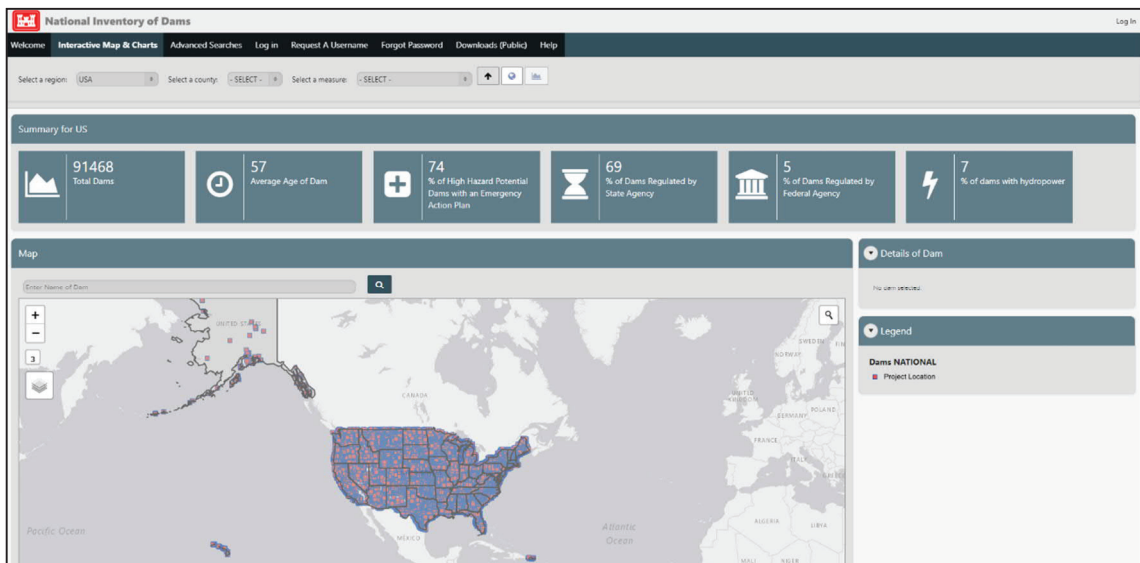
National Inventory of Dams

Log In

Welcome Interactive Map & Charts Advanced Searches Log in Request A Username Forgot Password Downloads (Public) Help

Select a region: USA Select a county: - SELECT - Select a measure: - SELECT -

Summary for US

91468
Total Dams

57
Average Age of Dam

74
% of High Hazard Potential Dams with an Emergency Action Plan

69
% of Dams Regulated by State Agency

5
% of Dams Regulated by Federal Agency

7
% of dams with hydropower

Map

Enter Name of Dam

+
−
3

UNITED STATES

CANADA

SWEDEN

NORWAY

UNITED KINGDOM

GERMANY

POLAND

FRANCE

ITALY

Pacific Ocean

Atlantic Ocean

MEXICO

ALGERIA

LIBYA

MALI

NIGER

Details of Dam

No dam selected.

Legend

Dams NATIONAL

Project Location